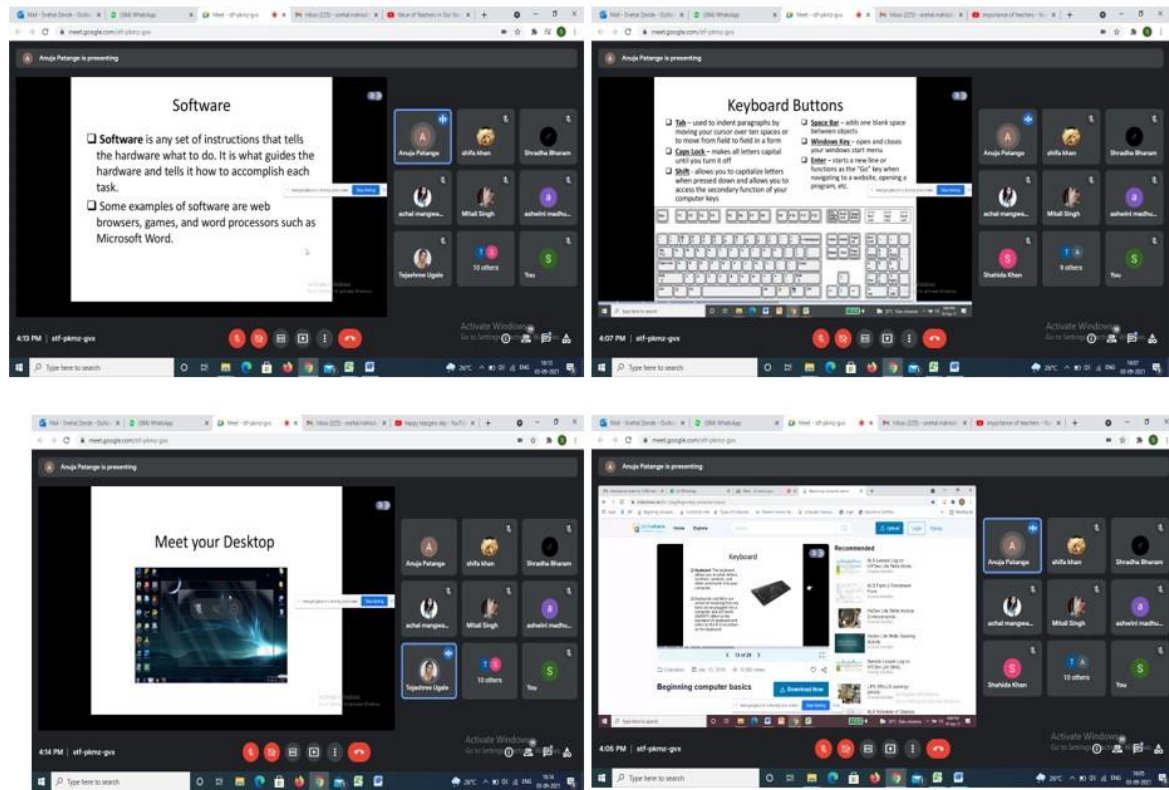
meet.google.com/stf-pkmz-gvx

Anuja Patange is presenting

Software

Software is any set of instructions that tells the hardware what to do. It is what guides the hardware and tells it how to accomplish each task.

Some examples of software are web browsers, games, and word processors such as Microsoft Word.

Anuja Patange
shifa khan
Shradha Bharam
achal mangwa...
Mitali Singh
ashwini madhu...
Tejashree Ugale
10 others
You

Activate Windows
Go to Settings to activate Windows.

4:13 PM | stf-pkmz-gvx

Type here to search

meet.google.com/stf-pkmz-gvx

Anuja Patange is presenting

Keyboard Buttons

Tab – used to indent paragraphs by moving your cursor over ten spaces or to move from field to field in a form

Caps Lock – makes all letters capital until you turn it off

Shift – allows you to capitalize letters when pressed down and allows you to access the secondary function of your computer keys

Space Bar – adds one blank space between objects

Windows Key – open and closes your windows start menu

Enter – starts a new line or functions as the "Go" key when navigating to a website, opening a program, etc.

Anuja Patange
shifa khan
Shradha Bharam
achal mangwa...
Mitali Singh
ashwini madhu...
Shahida Khan
9 others
You

Activate Windows
Go to Settings to activate Windows.

4:07 PM | stf-pkmz-gvx

Type here to search

meet.google.com/stf-pkmz-gvx

Anuja Patange is presenting

Meet your Desktop

Anuja Patange
shifa khan
Shradha Bharam
achal mangwa...
Mitali Singh
ashwini madhu...
Tejashree Ugale
10 others
You

Activate Windows
Go to Settings to activate Windows.

4:14 PM | stf-pkmz-gvx

Type here to search

meet.google.com/stf-pkmz-gvx

Anuja Patange is presenting

Keyboard

Recommended

Beginning computer basics

Download Now

Anuja Patange
shifa khan
Shradha Bharam
achal mangwa...
Mitali Singh
ashwini madhu...
Shahida Khan
10 others
You

Activate Windows
Go to Settings to activate Windows.

4:05 PM | stf-pkmz-gvx

Type here to search